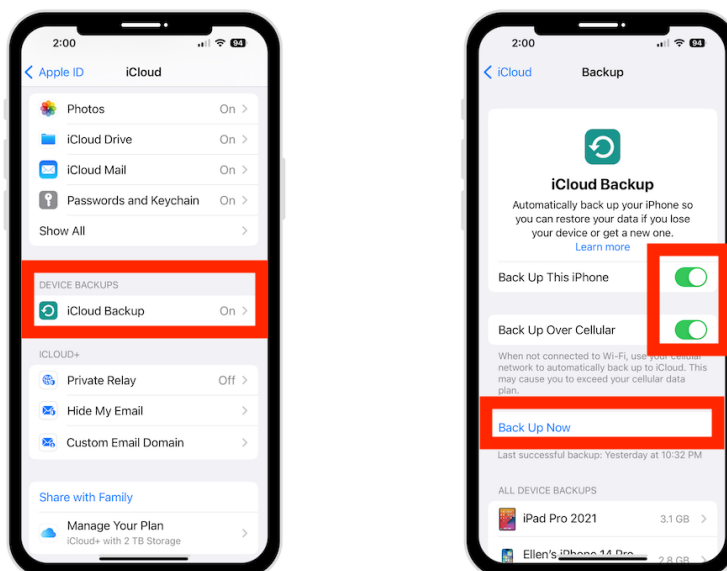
2:00

94

Apple ID iCloud

Photos On

iCloud Drive On

iCloud Mail On

Passwords and Keychain On

Show All

DEVICE BACKUPS

iCloud Backup On

ICLOUD+

Private Relay Off

Hide My Email

Custom Email Domain

Share with Family

Manage Your Plan
iCloud+ with 2 TB Storage

2:00

94

iCloud Backup

iCloud Backup

Automatically back up your iPhone so you can restore your data if you lose your device or get a new one.
Learn more

Back Up This iPhone

Back Up Over Cellular

When not connected to Wi-Fi, use your cellular network to automatically back up to iCloud. This may cause you to exceed your cellular data plan.

Back Up Now

Last successful backup: Yesterday at 10:32 PM

ALL DEVICE BACKUPS

iPad Pro 2021 3.1 GB

Ellen's iPhone 14 Pro 2.8 GB